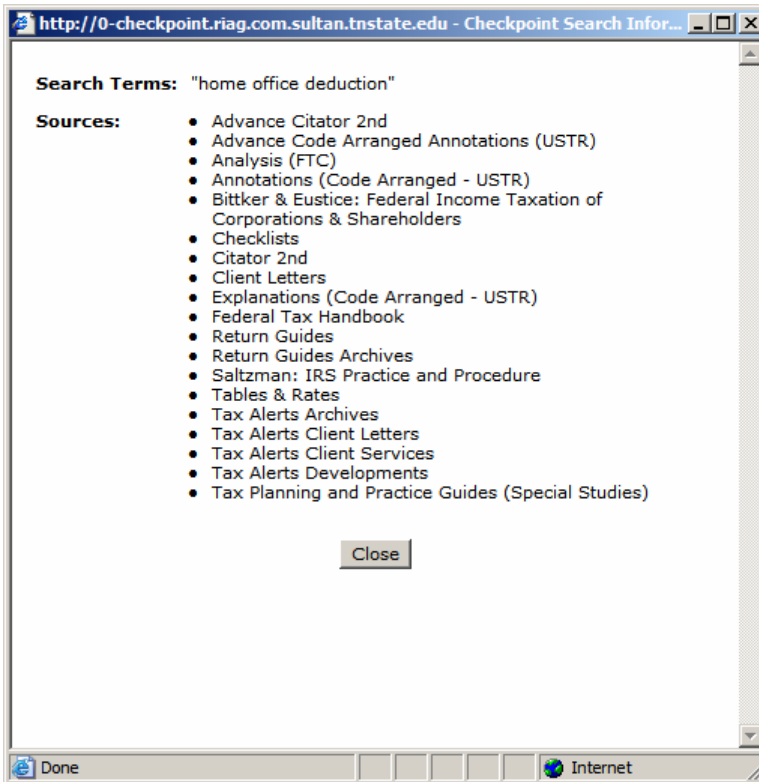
http://0-checkpoint.riag.com.sultan.tnstate.edu - Checkpoint Search Infor...

**Search Terms:** "home office deduction"

**Sources:**
- Advance Citator 2nd
- Advance Code Arranged Annotations (USTR)
- Analysis (FTC)
- Annotations (Code Arranged - USTR)
- Bittker & Eustice: Federal Income Taxation of Corporations & Shareholders
- Checklists
- Citator 2nd
- Client Letters
- Explanations (Code Arranged - USTR)
- Federal Tax Handbook
- Return Guides
- Return Guides Archives
- Saltzman: IRS Practice and Procedure
- Tables & Rates
- Tax Alerts Archives
- Tax Alerts Client Letters
- Tax Alerts Client Services
- Tax Alerts Developments
- Tax Planning and Practice Guides (Special Studies)

Close

Done

Internet